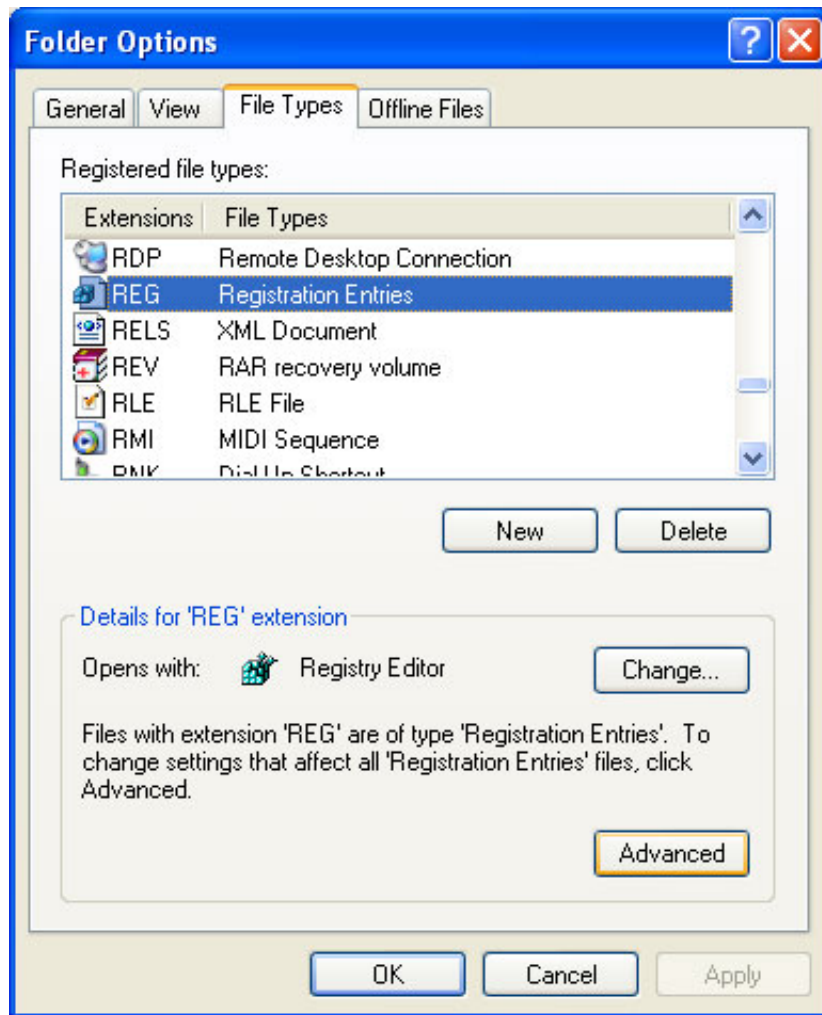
Folder Options

General | View | File Types | Offline Files

Registered file types:

| Extensions | File Types |
|---|---|
| RDP | Remote Desktop Connection |
| REG | Registration Entries |
| RELS | XML Document |
| REV | RAR recovery volume |
| RLE | RLE File |
| RMI | MIDI Sequence |
| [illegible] | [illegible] |

New
Delete

Details for 'REG' extension

Opens with: Registry Editor
Change...

Files with extension 'REG' are of type 'Registration Entries'. To change settings that affect all 'Registration Entries' files, click Advanced.

Advanced

OK
Cancel
Apply